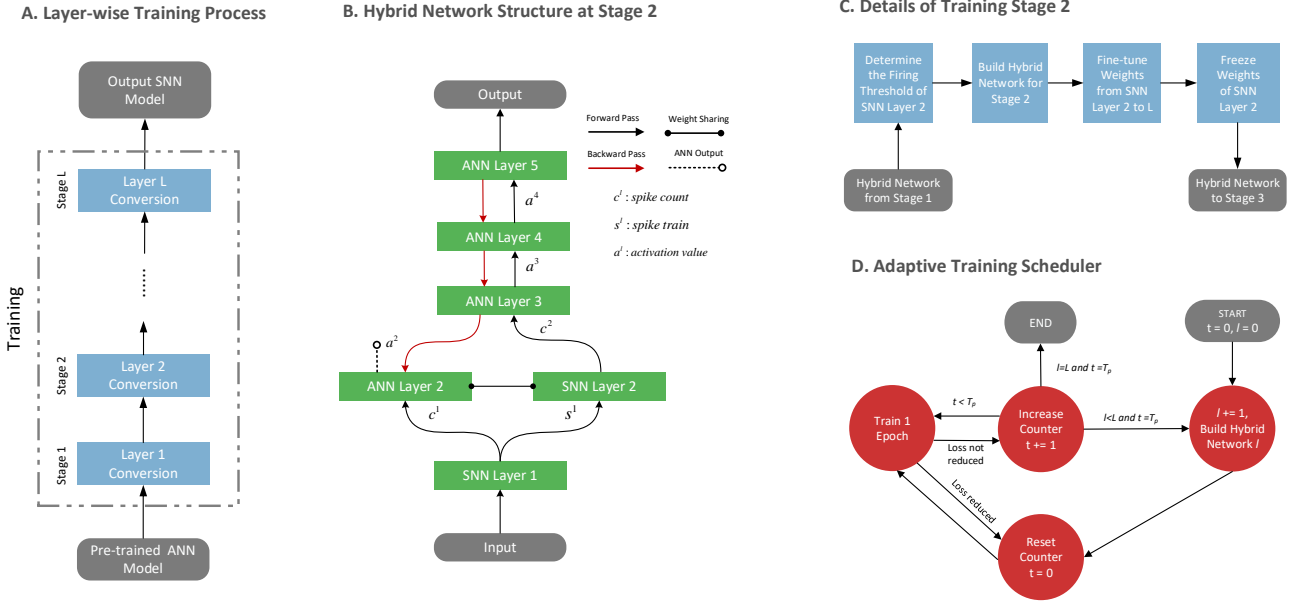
A. Layer-wise Training Process

Output SNN Model

Training

Stage L
Layer L Conversion

Stage 2
Layer 2 Conversion

Stage 1
Layer 1 Conversion

Pre-trained ANN Model

B. Hybrid Network Structure at Stage 2

Output

Forward Pass
Weight Sharing
Backward Pass
ANN Output

ANN Layer 5

$a^4$

$c^l$ : spike count
$s^l$ : spike train
$a^l$ : activation value

ANN Layer 4

$a^3$

ANN Layer 3

$a^2$
$c^2$

ANN Layer 2
SNN Layer 2

$c^1$
$s^1$

SNN Layer 1

Input

C. Details of Training Stage 2

Determine the Firing Threshold of SNN Layer 2

Build Hybrid Network for Stage 2

Fine-tune Weights from SNN Layer 2 to L

Freeze Weights of SNN Layer 2

Hybrid Network from Stage 1

Hybrid Network to Stage 3

D. Adaptive Training Scheduler

END

START
t = 0, $l$ = 0

$l$=L and t =$T_p$

$t < T_p$

Train 1 Epoch

Increase Counter t += 1

$l$<L and t =$T_p$

$l$ += 1, Build Hybrid Network $l$

Loss not reduced

Loss reduced

Reset Counter t = 0